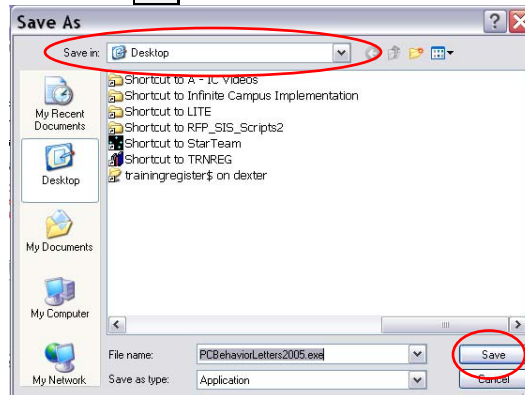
Save As

Save in: Desktop

My Recent Documents

Desktop

My Documents

My Computer

My Network

Shortcut to A - IC Videos
Shortcut to Infinite Campus Implementation
Shortcut to LITE
Shortcut to RFP_SIS_Scripts2
Shortcut to StarTeam
Shortcut to TRNREG
trainingregister$ on dexter

File name: PCBehaviorLetters2005.exe

Save as type: Application

Save

Cancel